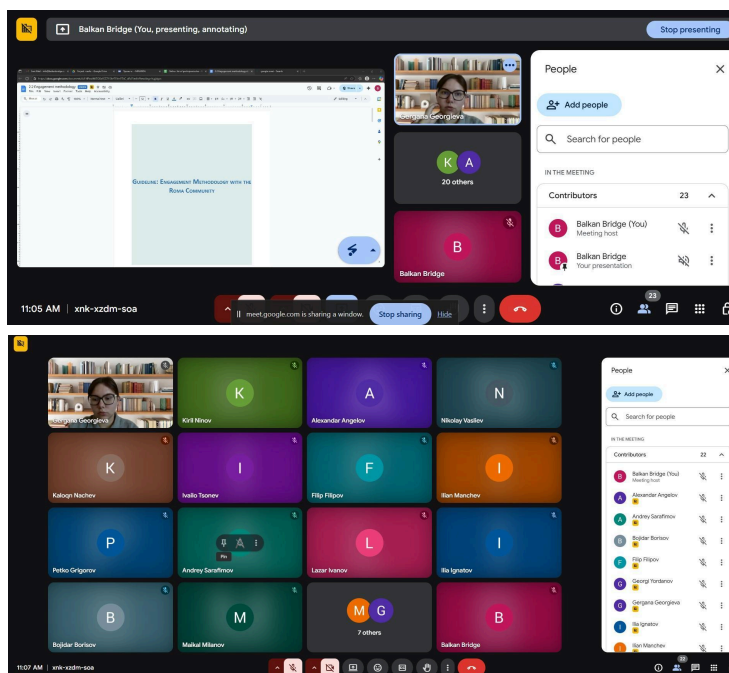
Balkan Bridge (You, presenting, annotating)

Stop presenting

2.3 Engagement methodology

Guideline: Engagement Methodology with the Roma Community

Gergana Georgieva

K A
20 others

B
Balkan Bridge

People

Add people

Search for people

IN THE MEETING

Contributors 23

Balkan Bridge (You)
Meeting host

Balkan Bridge
Your presentation

11:05 AM | xnk-xzdm-soa

meet.google.com is sharing a window.

Stop sharing

Hide

23

Gergana Georgieva

K
Kiril Ninov

A
Alexandar Angelov

N
Nikolay Vasilev

K
Kaloqn Nachev

I
Ivailo Tsonev

F
Filip Filipov

I
Ilian Manchev

P
Petko Grigorov

Pin

Andrey Sarafimov

L
Lazar Ivanov

I
Ilia Ignatov

B
Bojidar Borisov

M
Maikal Milanov

M G
7 others

B
Balkan Bridge

People

Add people

Search for people

IN THE MEETING

Contributors 22

Balkan Bridge (You)
Meeting host

Alexander Angelov

Andrey Sarafimov

Bojidar Borisov

Filip Filipov

Georgi Yordanov

Gergana Georgieva

Ilia Ignatov

Ilian Manchev

11:07 AM | xnk-xzdm-soa

22